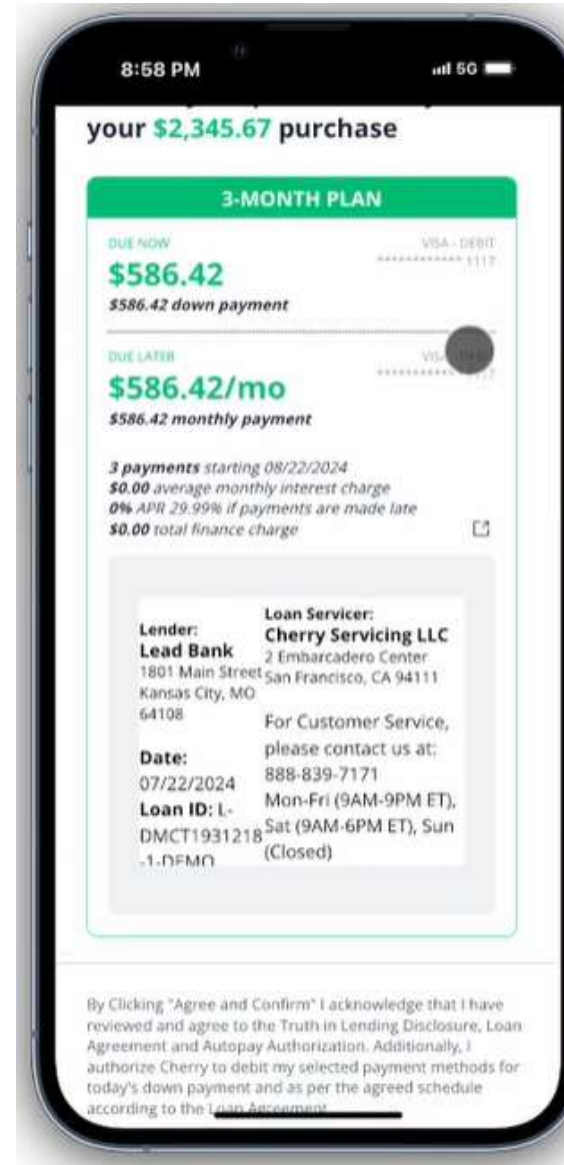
8:58 PM

5G

your $2,345.67 purchase

3-MONTH PLAN

DUE NOW

VISA - DEBIT

************ 1117

$586.42

$586.42 down payment

DUE LATER

VISA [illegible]

************ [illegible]

$586.42/mo

$586.42 monthly payment

3 payments starting 08/22/2024
$0.00 average monthly interest charge
0% APR 29.99% if payments are made late
$0.00 total finance charge

Lender:
Lead Bank
1801 Main Street
Kansas City, MO 64108

Date:
07/22/2024
Loan ID: L-DMCT1931218-1-DEMO

Loan Servicer:
Cherry Servicing LLC
2 Embarcadero Center
San Francisco, CA 94111

For Customer Service, please contact us at:
888-839-7171
Mon-Fri (9AM-9PM ET), Sat (9AM-6PM ET), Sun (Closed)

By Clicking "Agree and Confirm" I acknowledge that I have reviewed and agree to the Truth in Lending Disclosure, Loan Agreement and Autopay Authorization. Additionally, I authorize Cherry to debit my selected payment methods for today's down payment and as per the agreed schedule according to the Loan Agreement.